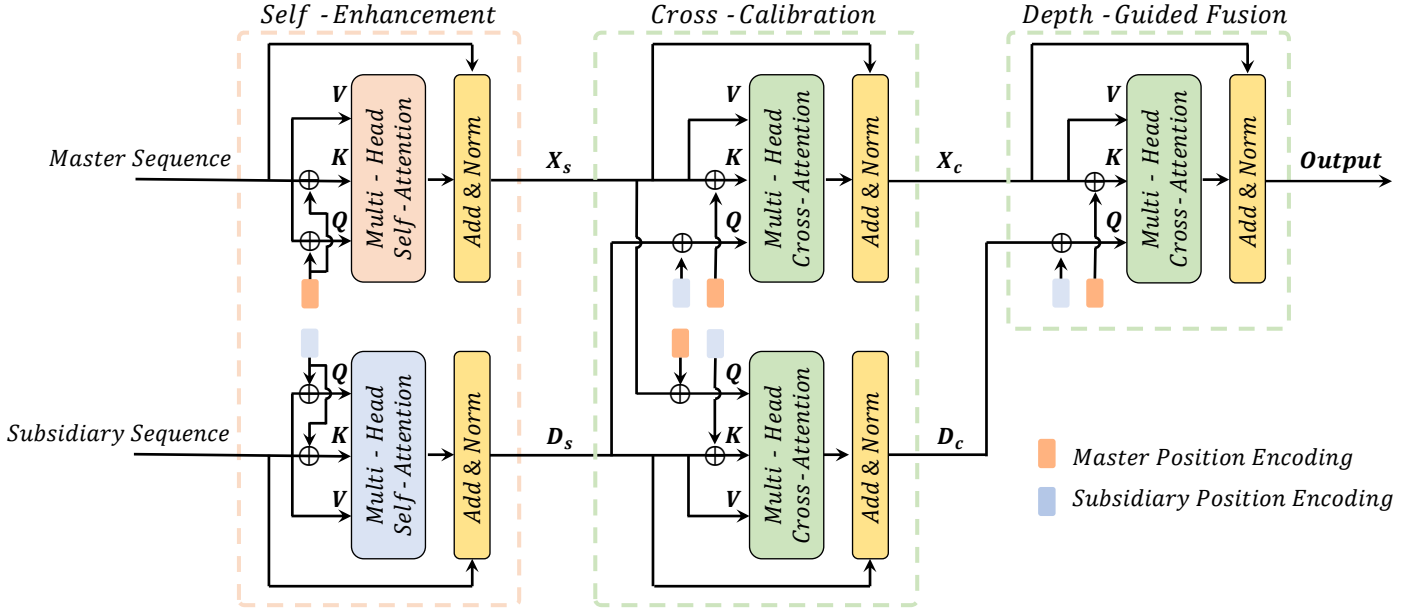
Self - Enhancement

Cross - Calibration

Depth - Guided Fusion

Master Sequence

V

K

Q

Multi - Head Self - Attention

Add & Norm

$X_s$

V

K

Q

Multi - Head Cross - Attention

Add & Norm

$X_c$

V

K

Q

Multi - Head Cross - Attention

Add & Norm

Output

Q

K

V

Multi - Head Self - Attention

Add & Norm

Subsidiary Sequence

$D_s$

Q

K

V

Multi - Head Cross - Attention

Add & Norm

$D_c$

Master Position Encoding

Subsidiary Position Encoding